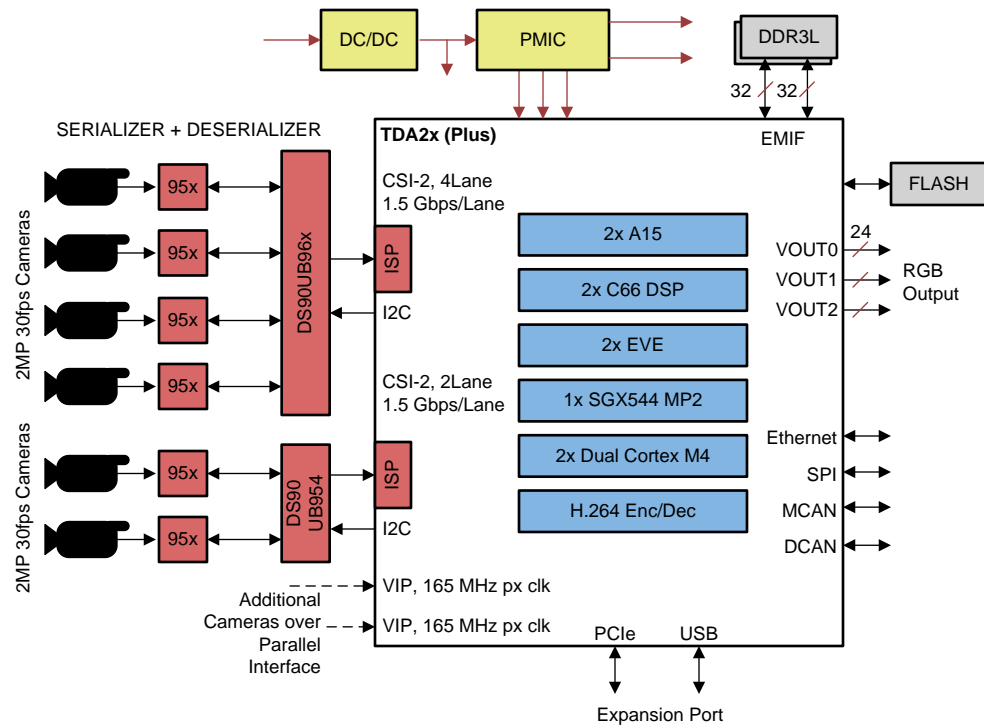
DC/DC

PMIC

DDR3L

32

32

SERIALIZER + DESERIALIZER

TDA2x (Plus)

EMIF

FLASH

CSI-2, 4Lane
1.5 Gbps/Lane

2MP 30fps Cameras

95x

95x

95x

95x

DS90UB96x

ISP

I2C

2x A15

2x C66 DSP

2x EVE

1x SGX544 MP2

2x Dual Cortex M4

H.264 Enc/Dec

24

VOUT0

VOUT1

VOUT2

RGB Output

CSI-2, 2Lane
1.5 Gbps/Lane

2MP 30fps Cameras

95x

95x

DS90 UB954

ISP

I2C

Ethernet

SPI

MCAN

DCAN

VIP, 165 MHz px clk

Additional Cameras over Parallel Interface

VIP, 165 MHz px clk

PCIe

USB

Expansion Port